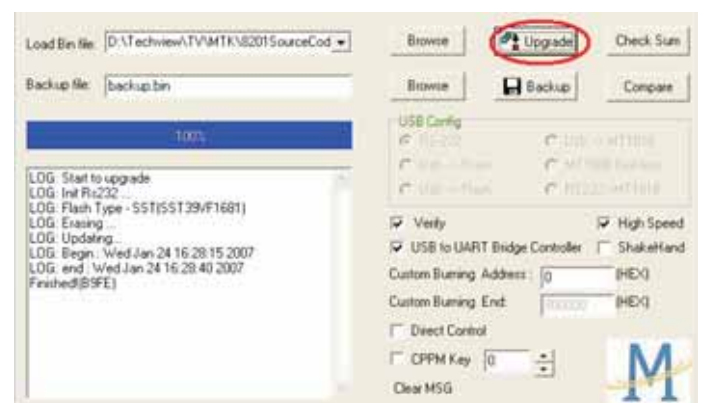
Load Bin file: D:\Techview\TV\MTK\8201SourceCod

Browse

Upgrade

Check Sum

Backup file: backup.bin

Browse

Backup

Compare

100%

USB Config

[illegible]

LOG: Start to upgrade
LOG: Init Rs232 ...
LOG: Flash Type - SST(SST39VF1681)
LOG: Erasing ...
LOG: Updating...
LOG: Begin : Wed Jan 24 16:28:15 2007
LOG: end : Wed Jan 24 16:28:40 2007
Finished(B9FE)

Verify

High Speed

USB to UART Bridge Controller

ShakeHand

Custom Burning Address : 0 (HEX)

Custom Burning End: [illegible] (HEX)

Direct Control

CPPM Key 0

Clear MSG

M